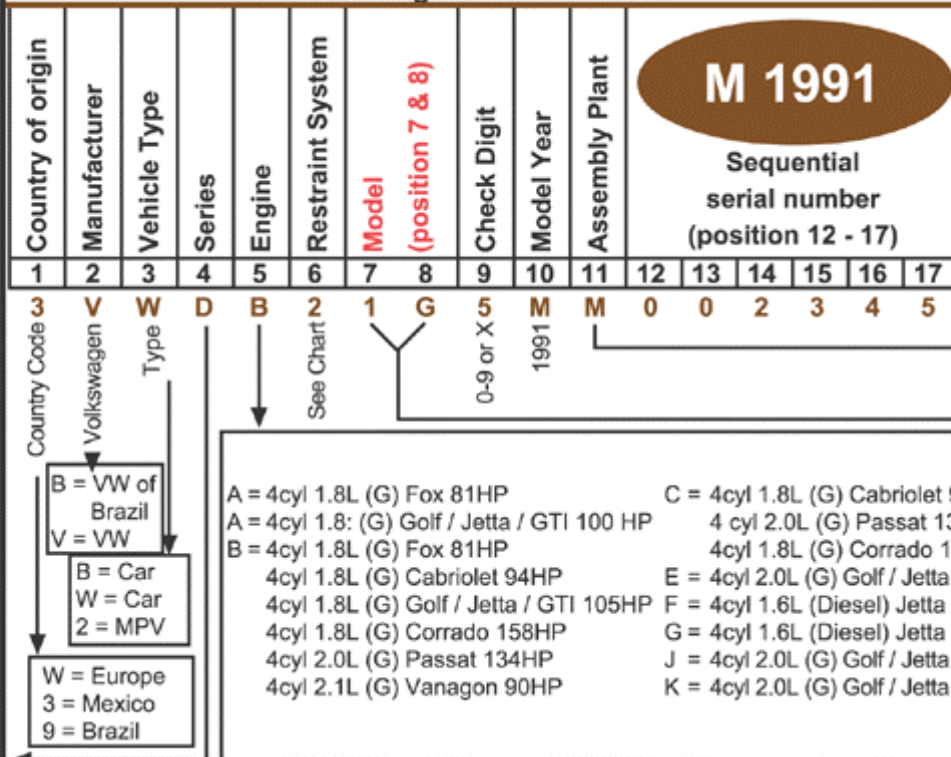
| Country of origin | Manufacturer | Vehicle Type | Series | Engine | Restraint System | Model (position 7 & 8) | | Check Digit | Model Year | Assembly Plant | Sequential serial number (position 12 - 17) | | | | | |
|---|---|---|---|---|---|---|---|---|---|---|---|---|---|---|---|---|
| 1 | 2 | 3 | 4 | 5 | 6 | 7 | 8 | 9 | 10 | 11 | 12 | 13 | 14 | 15 | 16 | 17 |
| 3 | V | W | D | B | 2 | 1 | G | 5 | M | M | 0 | 0 | 2 | 3 | 4 | 5 |

M 1991

Country Code
Volkswagen
Type
See Chart
0-9 or X
1991

B = VW of Brazil
V = VW

B = Car
W = Car
2 = MPV

W = Europe
3 = Mexico
9 = Brazil

A = 4cyl 1.8L (G) Fox 81HP
A = 4cyl 1.8: (G) Golf / Jetta / GTI 100 HP
B = 4cyl 1.8L (G) Fox 81HP
4cyl 1.8L (G) Cabriolet 94HP
4cyl 1.8L (G) Golf / Jetta / GTI 105HP
4cyl 1.8L (G) Corrado 158HP
4cyl 2.0L (G) Passat 134HP
4cyl 2.1L (G) Vanagon 90HP

C = 4cyl 1.8L (G) Cabriolet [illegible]
4 cyl 2.0L (G) Passat 1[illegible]
4cyl 1.8L (G) Corrado 1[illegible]
E = 4cyl 2.0L (G) Golf / Jetta
F = 4cyl 1.6L (Diesel) Jetta
G = 4cyl 1.6L (Diesel) Jetta
J = 4cyl 2.0L (G) Golf / Jetta
K = 4cyl 2.0L (G) Golf / Jetta